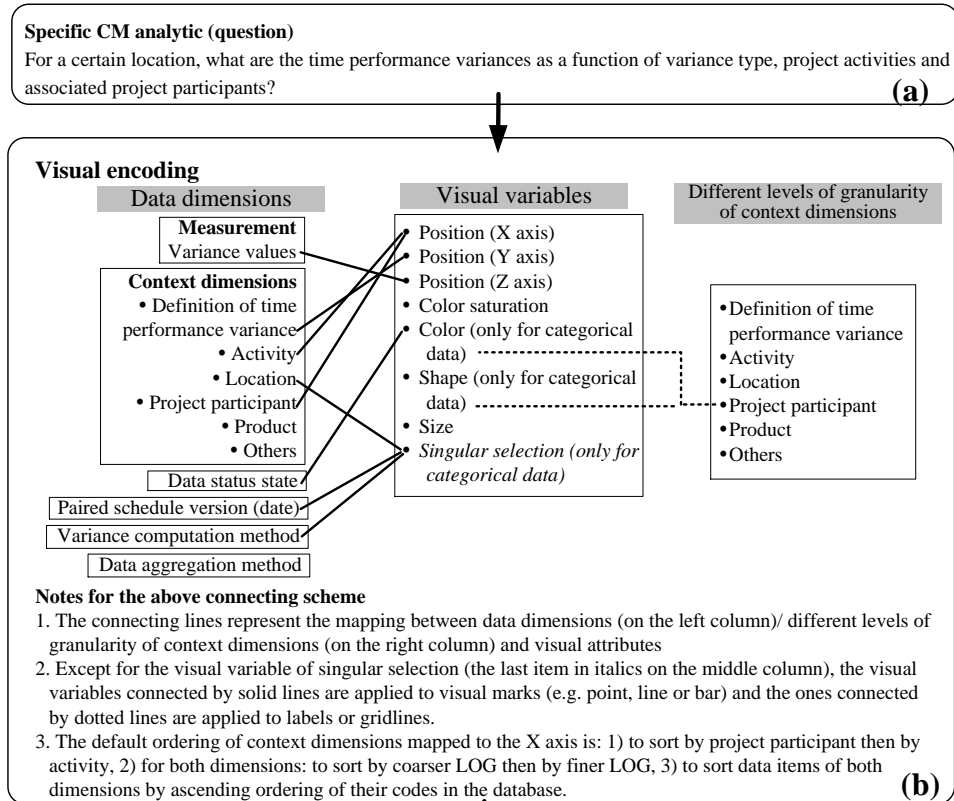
**Specific CM analytic (question)**
For a certain location, what are the time performance variances as a function of variance type, project activities and associated project participants?
**(a)**

**Visual encoding**

Data dimensions

**Measurement**
Variance values

**Context dimensions**
• Definition of time performance variance
• Activity
• Location
• Project participant
• Product
• Others

Data status state

Paired schedule version (date)

Variance computation method

Data aggregation method

Visual variables

• Position (X axis)
• Position (Y axis)
• Position (Z axis)
• Color saturation
• Color (only for categorical data)
• Shape (only for categorical data)
• Size
• *Singular selection (only for categorical data)*

Different levels of granularity of context dimensions

•Definition of time performance variance
•Activity
•Location
•Project participant
•Product
•Others

**Notes for the above connecting scheme**
1. The connecting lines represent the mapping between data dimensions (on the left column)/ different levels of granularity of context dimensions (on the right column) and visual attributes
2. Except for the visual variable of singular selection (the last item in italics on the middle column), the visual variables connected by solid lines are applied to visual marks (e.g. point, line or bar) and the ones connected by dotted lines are applied to labels or gridlines.
3. The default ordering of context dimensions mapped to the X axis is: 1) to sort by project participant then by activity, 2) for both dimensions: to sort by coarser LOG then by finer LOG, 3) to sort data items of both dimensions by ascending ordering of their codes in the database.
**(b)**